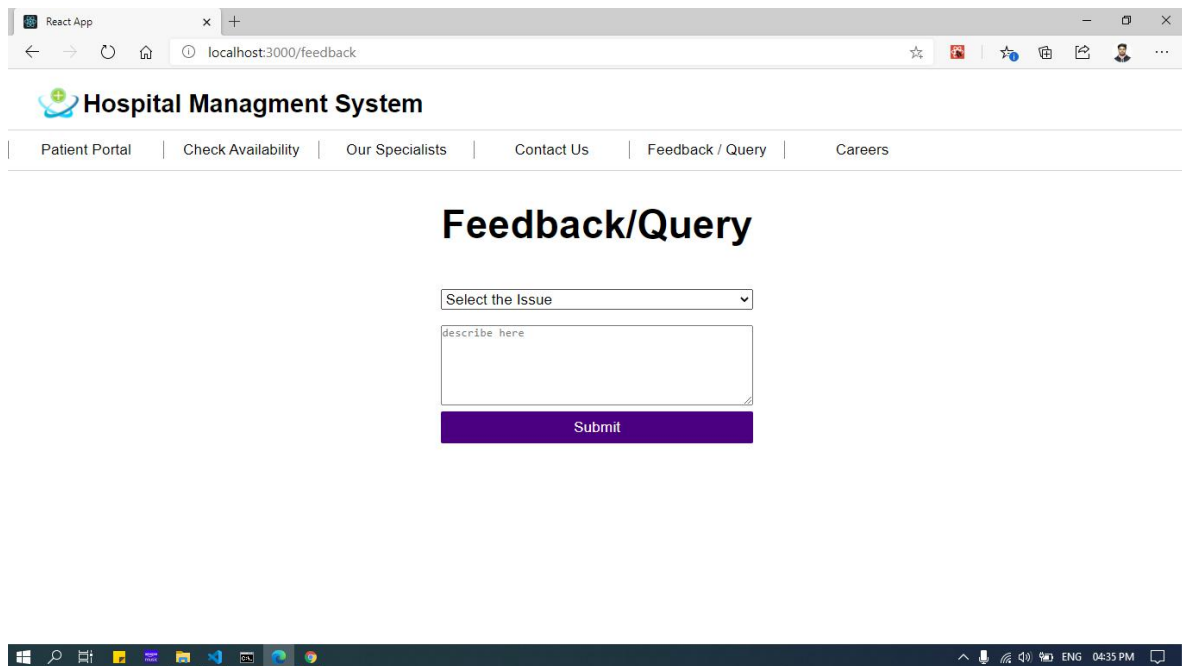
React App

localhost:3000/feedback

Hospital Managment System

Patient Portal | Check Availability | Our Specialists | Contact Us | Feedback / Query | Careers

Feedback/Query

Select the Issue

describe here

Submit

ENG 04:35 PM